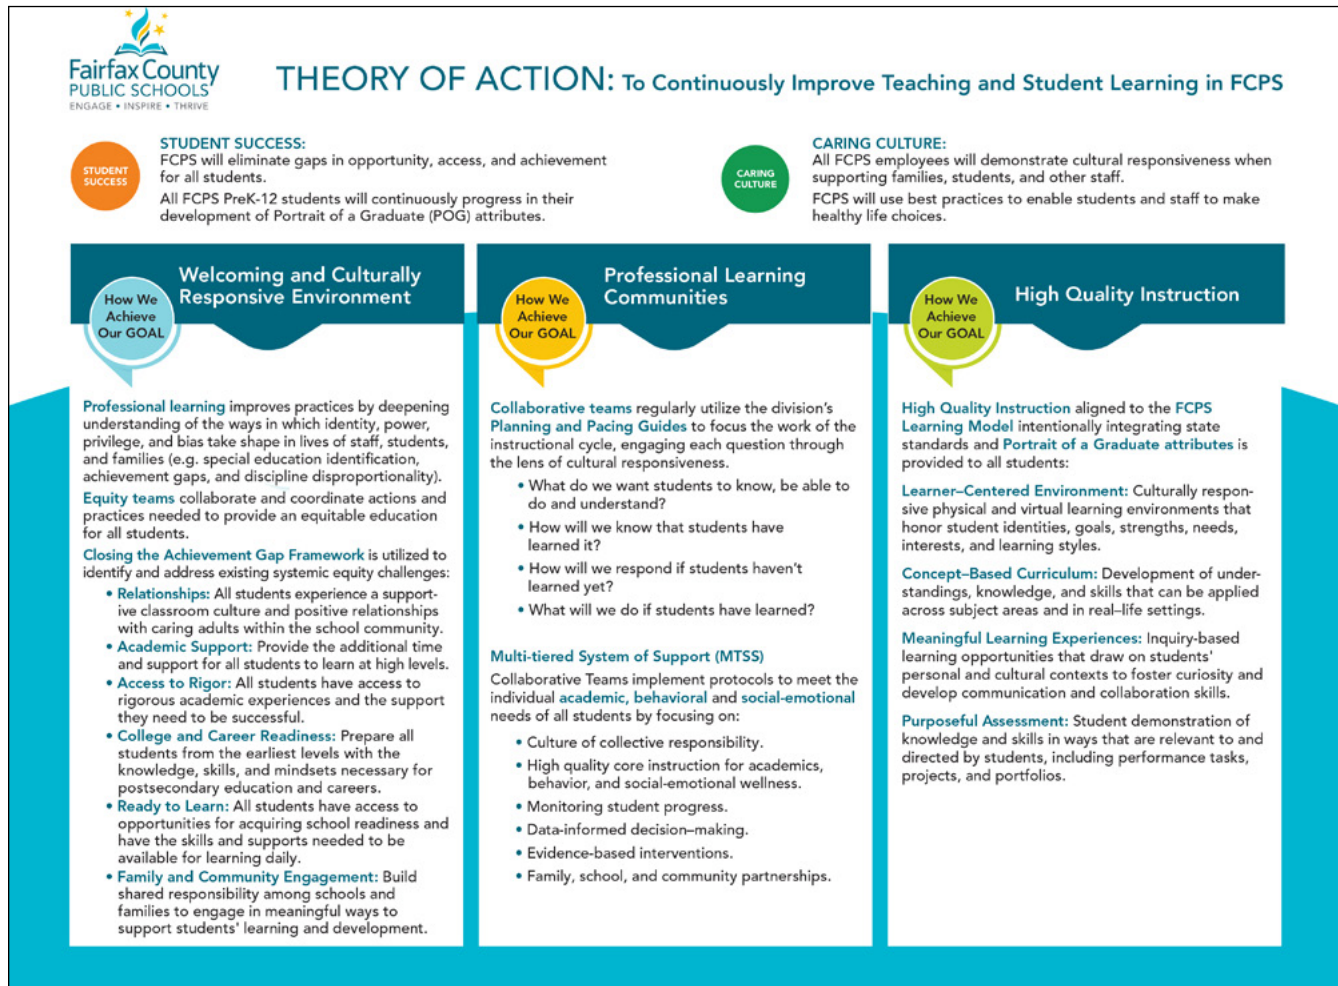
Fairfax County
PUBLIC SCHOOLS
ENGAGE • INSPIRE • THRIVE

THEORY OF ACTION: To Continuously Improve Teaching and Student Learning in FCPS

STUDENT SUCCESS

STUDENT SUCCESS:
FCPS will eliminate gaps in opportunity, access, and achievement for all students.
All FCPS PreK-12 students will continuously progress in their development of Portrait of a Graduate (POG) attributes.

CARING CULTURE

CARING CULTURE:
All FCPS employees will demonstrate cultural responsiveness when supporting families, students, and other staff.
FCPS will use best practices to enable students and staff to make healthy life choices.

How We Achieve Our GOAL

Welcoming and Culturally Responsive Environment

Professional learning improves practices by deepening understanding of the ways in which identity, power, privilege, and bias take shape in lives of staff, students, and families (e.g. special education identification, achievement gaps, and discipline disproportionality).

Equity teams collaborate and coordinate actions and practices needed to provide an equitable education for all students.

Closing the Achievement Gap Framework is utilized to identify and address existing systemic equity challenges:
• Relationships: All students experience a supportive classroom culture and positive relationships with caring adults within the school community.
• Academic Support: Provide the additional time and support for all students to learn at high levels.
• Access to Rigor: All students have access to rigorous academic experiences and the support they need to be successful.
• College and Career Readiness: Prepare all students from the earliest levels with the knowledge, skills, and mindsets necessary for postsecondary education and careers.
• Ready to Learn: All students have access to opportunities for acquiring school readiness and have the skills and supports needed to be available for learning daily.
• Family and Community Engagement: Build shared responsibility among schools and families to engage in meaningful ways to support students' learning and development.

How We Achieve Our GOAL

Professional Learning Communities

Collaborative teams regularly utilize the division's Planning and Pacing Guides to focus the work of the instructional cycle, engaging each question through the lens of cultural responsiveness.
• What do we want students to know, be able to do and understand?
• How will we know that students have learned it?
• How will we respond if students haven't learned yet?
• What will we do if students have learned?

Multi-tiered System of Support (MTSS)
Collaborative Teams implement protocols to meet the individual academic, behavioral and social-emotional needs of all students by focusing on:
• Culture of collective responsibility.
• High quality core instruction for academics, behavior, and social-emotional wellness.
• Monitoring student progress.
• Data-informed decision-making.
• Evidence-based interventions.
• Family, school, and community partnerships.

How We Achieve Our GOAL

High Quality Instruction

High Quality Instruction aligned to the FCPS Learning Model intentionally integrating state standards and Portrait of a Graduate attributes is provided to all students:

Learner-Centered Environment: Culturally responsive physical and virtual learning environments that honor student identities, goals, strengths, needs, interests, and learning styles.

Concept-Based Curriculum: Development of understandings, knowledge, and skills that can be applied across subject areas and in real-life settings.

Meaningful Learning Experiences: Inquiry-based learning opportunities that draw on students' personal and cultural contexts to foster curiosity and develop communication and collaboration skills.

Purposeful Assessment: Student demonstration of knowledge and skills in ways that are relevant to and directed by students, including performance tasks, projects, and portfolios.